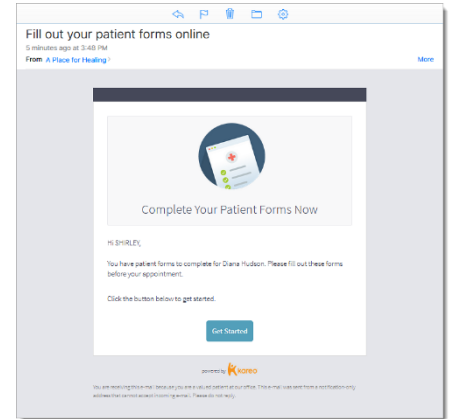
Fill out your patient forms online
5 minutes ago at 3:48 PM
From A Place for Healing !
More

Complete Your Patient Forms Now

Hi SHIRLEY,

You have patient forms to complete for Diana Hudson. Please fill out these forms before your appointment.

Click the button below to get started.

Get Started

powered by Koreo

You are receiving this e-mail because you are a valued patient at our office. This e-mail was sent from a notification only address that cannot accept incoming e-mail. Please do not reply.